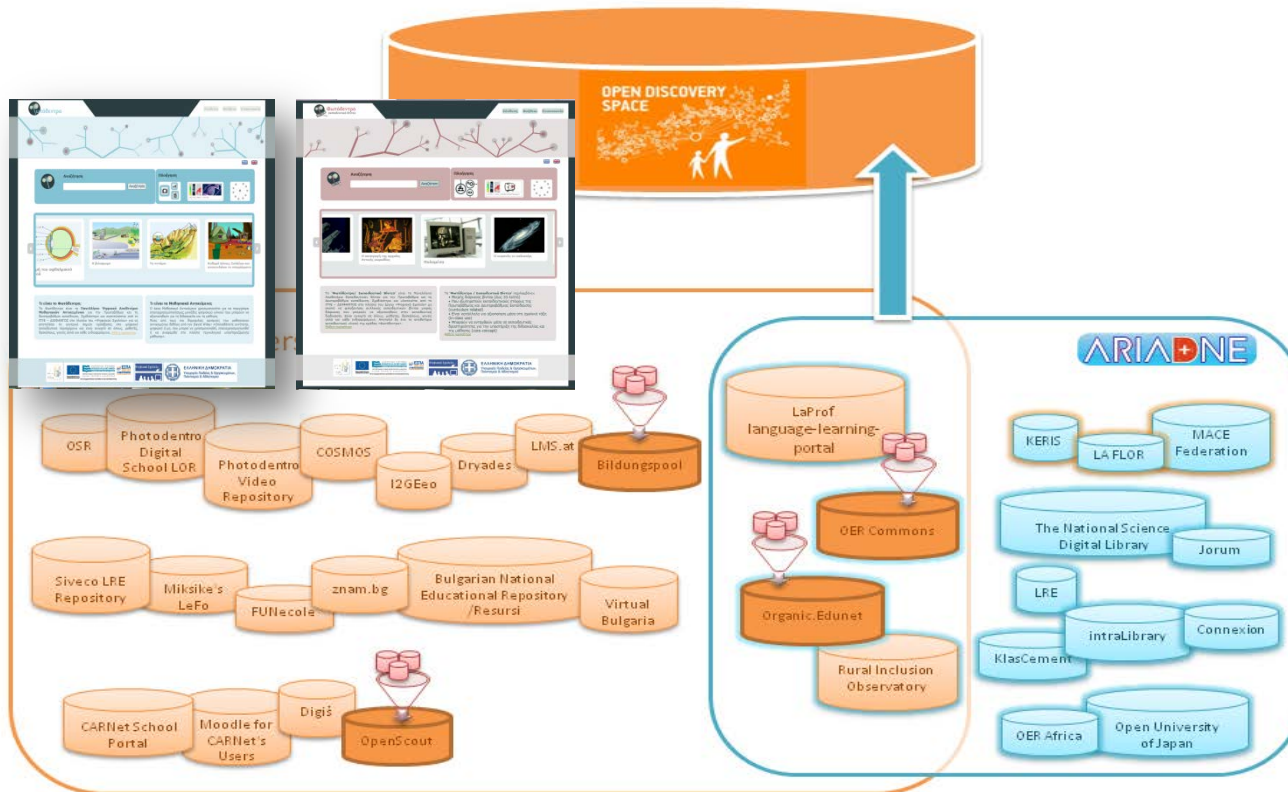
OPEN DISCOVERY SPACE

ARIADNE

OSR

Photodentro Digital School LOR

Photodentro Video Repository

COSMOS

I2GEeo

Dryades

LMS.at

Bildungspool

Siveco LRE Repository

Miksike's LeFo

FUNecole

znam.bg

Bulgarian National Educational Repository /Resursi

Virtual Bulgaria

CARNet School Portal

Moodle for CARNet's Users

Digiš

OpenScout

LaProf language-learning-portal

OER Commons

Organic.Edunet

Rural Inclusion Observatory

KERIS

LA FLOR

MACE Federation

The National Science Digital Library

Jorum

LRE

intraLibrary

Connexion

KlasCement

OER Africa

Open University of Japan